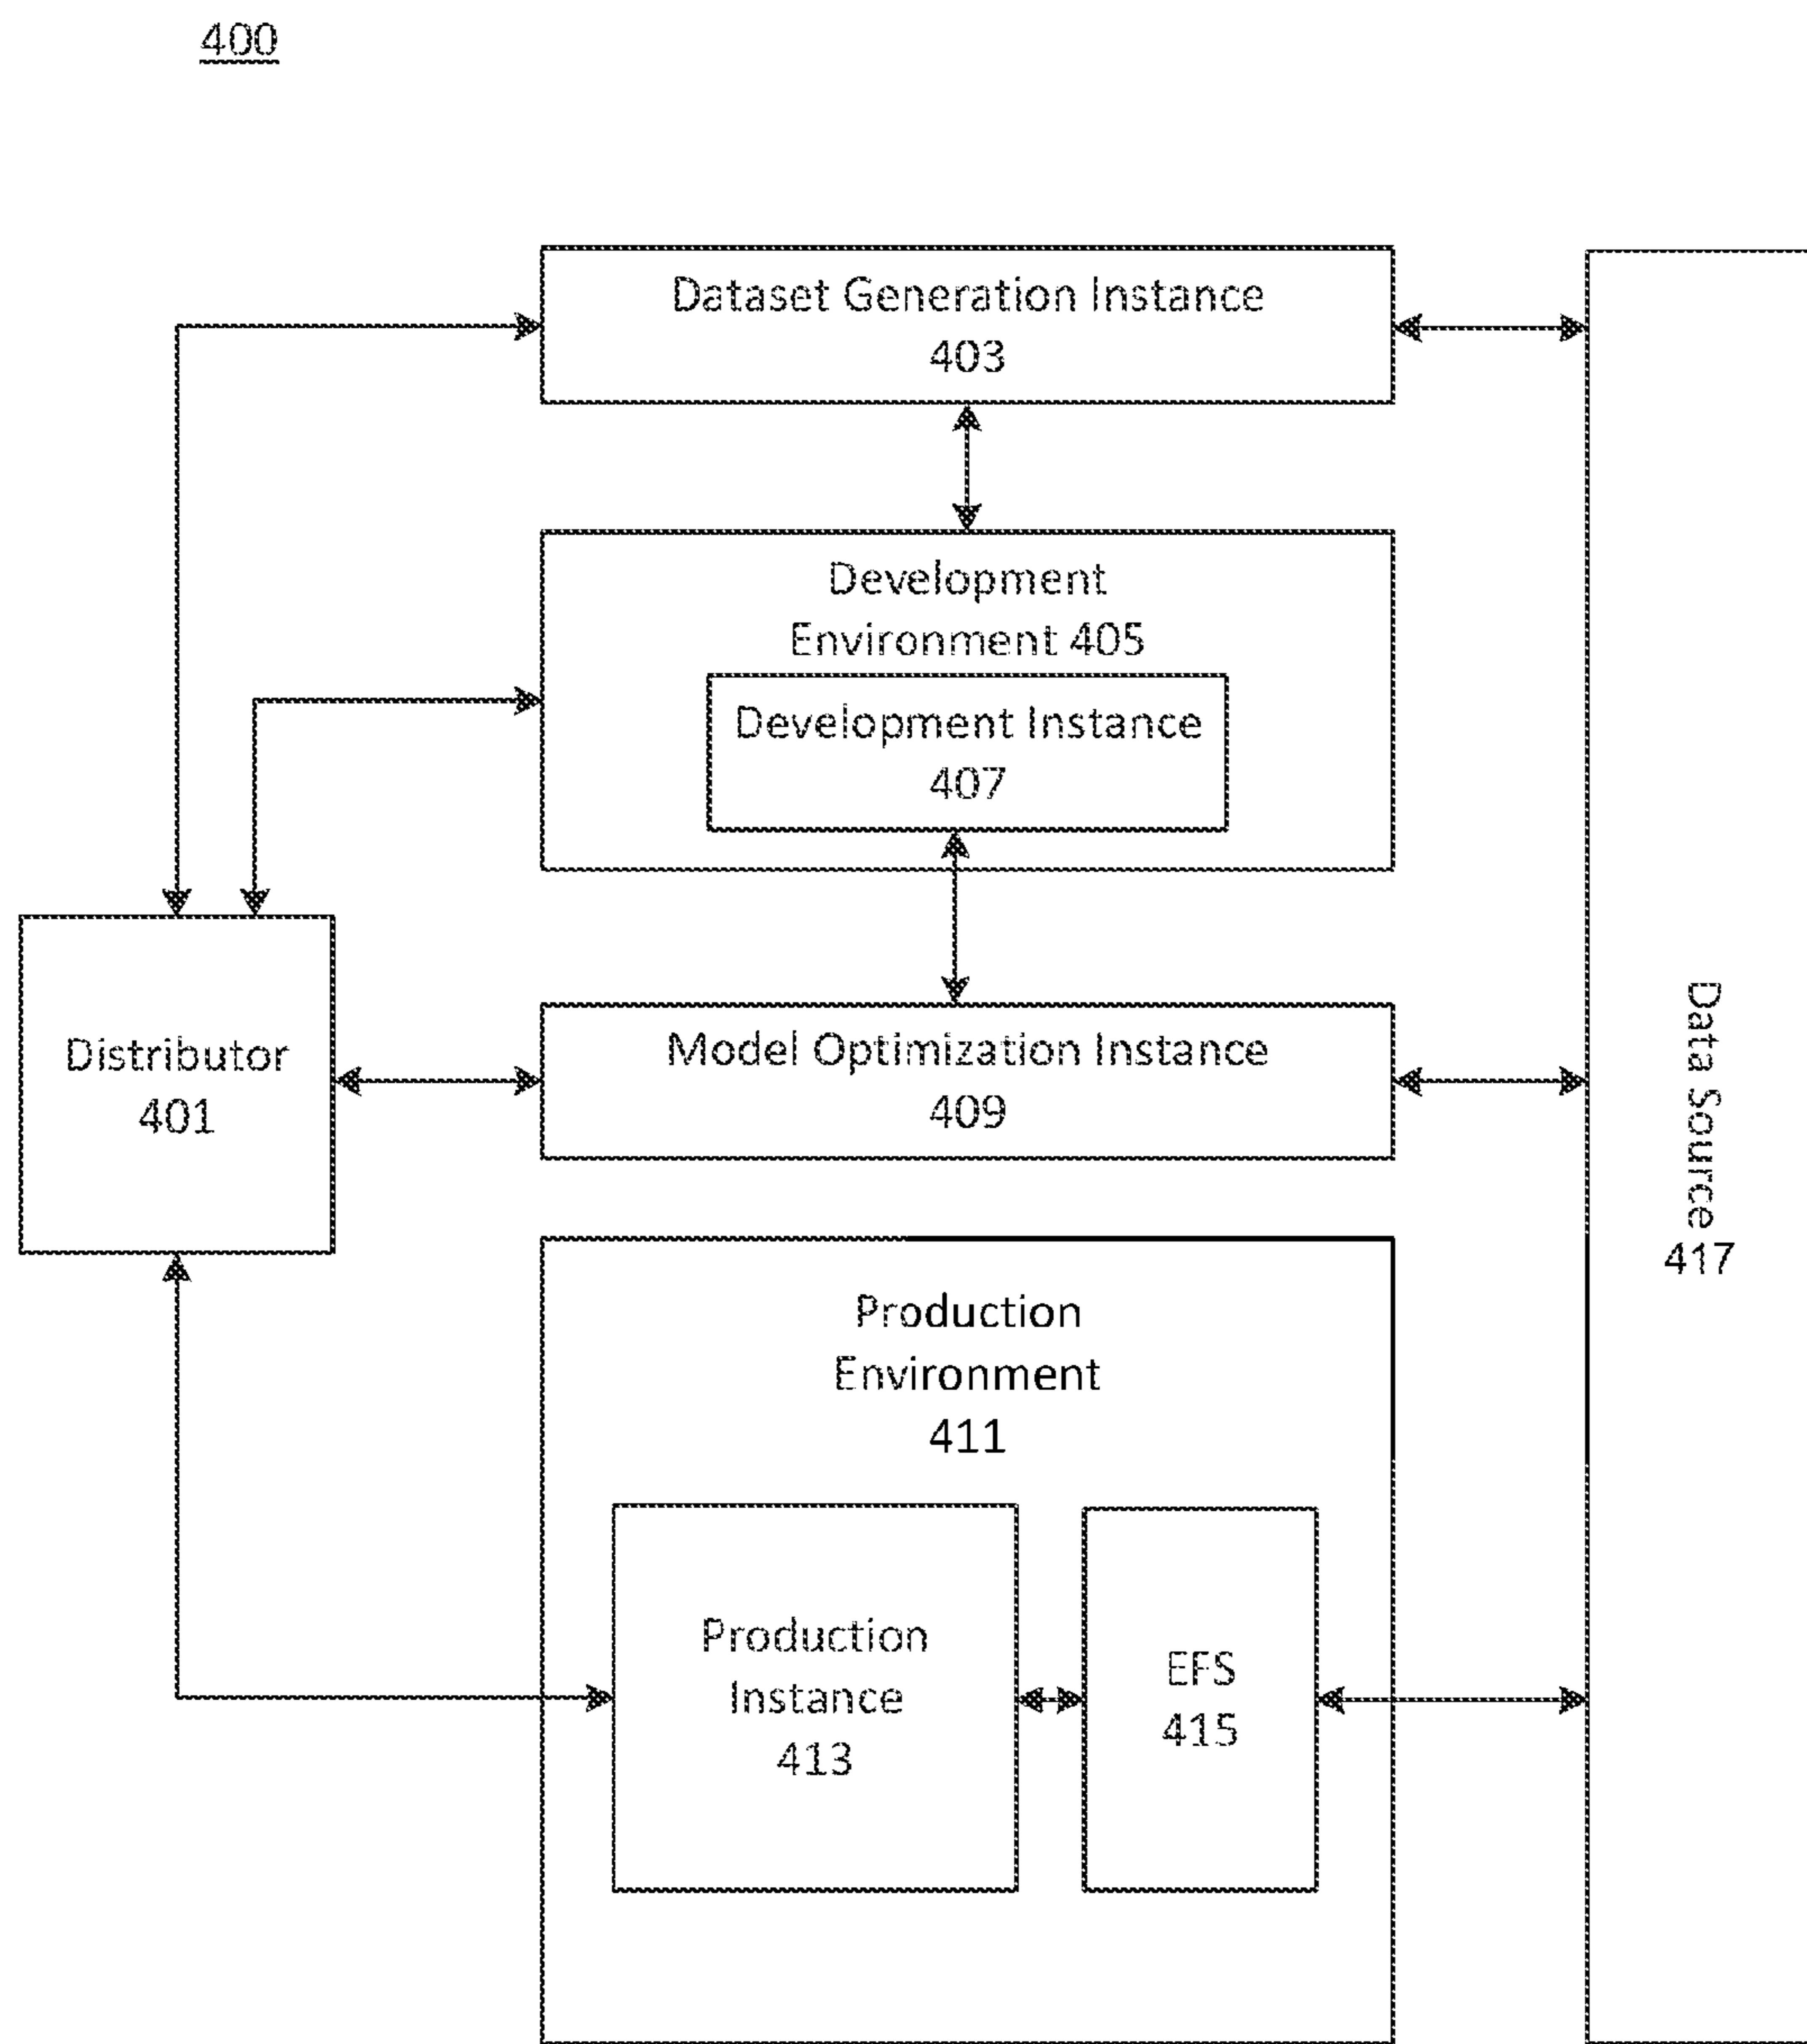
400

Dataset Generation Instance
403

Development
Environment 405

Development Instance
407

Distributor
401

Model Optimization Instance
409

Production
Environment
411

Production
Instance
413

EFS
415

Data Source
417